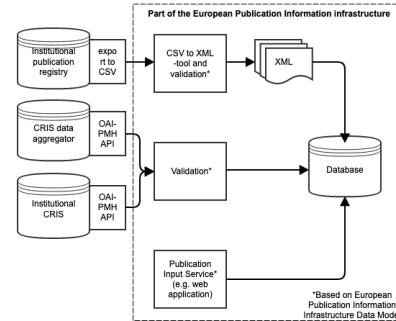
Part of the European Publication Information infrastructure

Institutional publication registry

export to CSV

CSV to XML -tool and validation*

XML

CRIS data aggregator

OAI-PMH API

Validation*

Database

Institutional CRIS

OAI-PMH API

Publication Input Service* (e.g. web application)

*Based on European Publication Information Infrastructure Data Mode